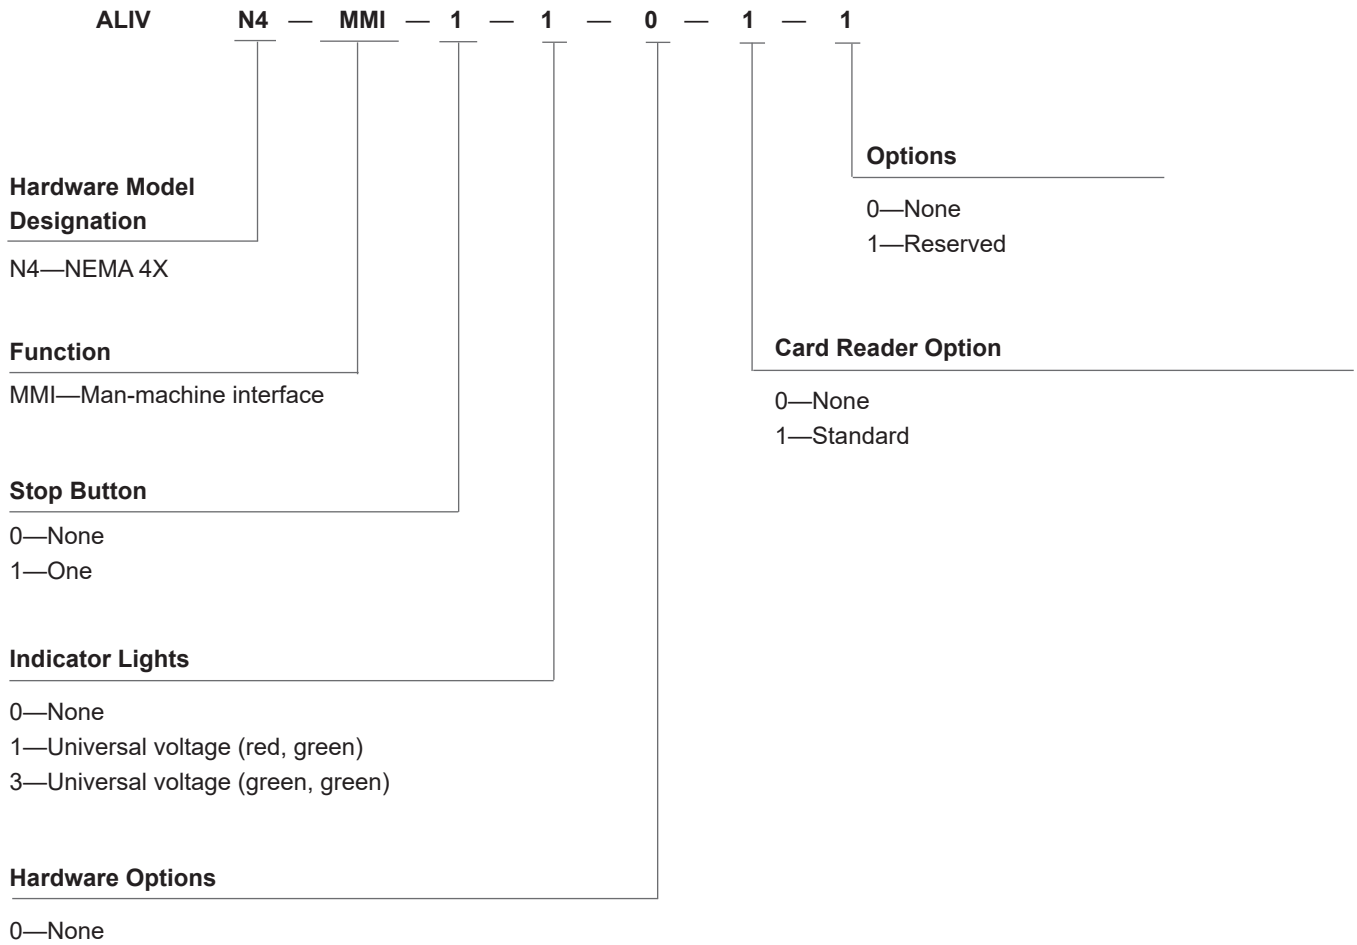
ALIV N4 — MMI — 1 — 1 — 0 — 1 — 1

Options

0—None
1—Reserved

Hardware Model Designation

N4—NEMA 4X

Card Reader Option

0—None
1—Standard

Function

MMI—Man-machine interface

Stop Button

0—None
1—One

Indicator Lights

0—None
1—Universal voltage (red, green)
3—Universal voltage (green, green)

Hardware Options

0—None